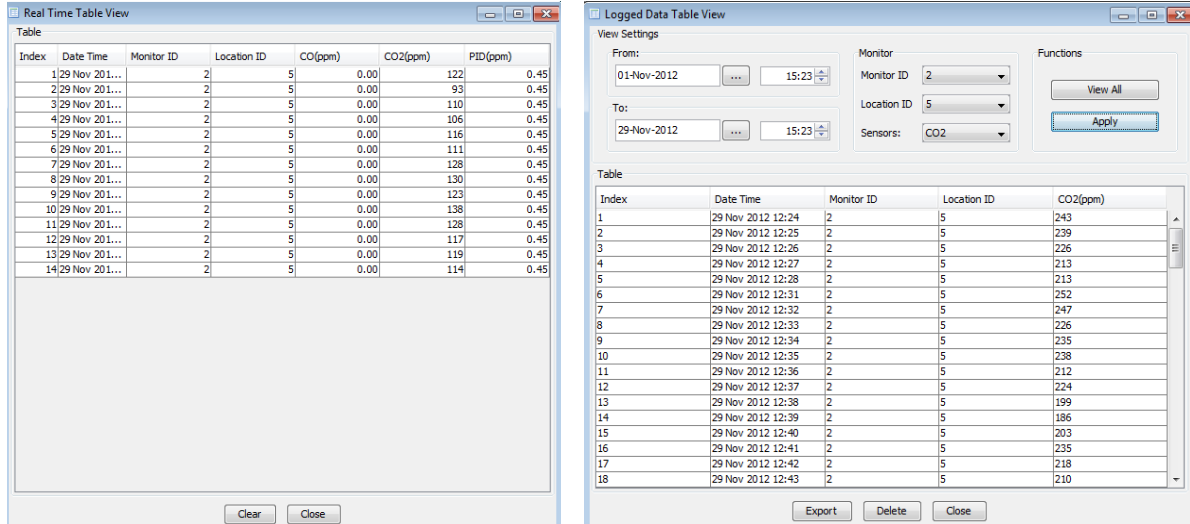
Real Time Table View

Table

| Index | Date Time | Monitor ID | Location ID | CO(ppm) | CO2(ppm) | PID(ppm) |
|---|---|---|---|---|---|---|
| 1 | 29 Nov 201... | 2 | 5 | 0.00 | 122 | 0.45 |
| 2 | 29 Nov 201... | 2 | 5 | 0.00 | 93 | 0.45 |
| 3 | 29 Nov 201... | 2 | 5 | 0.00 | 110 | 0.45 |
| 4 | 29 Nov 201... | 2 | 5 | 0.00 | 106 | 0.45 |
| 5 | 29 Nov 201... | 2 | 5 | 0.00 | 116 | 0.45 |
| 6 | 29 Nov 201... | 2 | 5 | 0.00 | 111 | 0.45 |
| 7 | 29 Nov 201... | 2 | 5 | 0.00 | 128 | 0.45 |
| 8 | 29 Nov 201... | 2 | 5 | 0.00 | 130 | 0.45 |
| 9 | 29 Nov 201... | 2 | 5 | 0.00 | 123 | 0.45 |
| 10 | 29 Nov 201... | 2 | 5 | 0.00 | 138 | 0.45 |
| 11 | 29 Nov 201... | 2 | 5 | 0.00 | 128 | 0.45 |
| 12 | 29 Nov 201... | 2 | 5 | 0.00 | 117 | 0.45 |
| 13 | 29 Nov 201... | 2 | 5 | 0.00 | 119 | 0.45 |
| 14 | 29 Nov 201... | 2 | 5 | 0.00 | 114 | 0.45 |

Clear Close

Logged Data Table View

View Settings

From:
01-Nov-2012 ... 15:23

To:
29-Nov-2012 ... 15:23

Monitor
Monitor ID 2
Location ID 5
Sensors: CO2

Functions
View All
Apply

Table

| Index | Date Time | Monitor ID | Location ID | CO2(ppm) |
|---|---|---|---|---|
| 1 | 29 Nov 2012 12:24 | 2 | 5 | 243 |
| 2 | 29 Nov 2012 12:25 | 2 | 5 | 239 |
| 3 | 29 Nov 2012 12:26 | 2 | 5 | 226 |
| 4 | 29 Nov 2012 12:27 | 2 | 5 | 213 |
| 5 | 29 Nov 2012 12:28 | 2 | 5 | 213 |
| 6 | 29 Nov 2012 12:31 | 2 | 5 | 252 |
| 7 | 29 Nov 2012 12:32 | 2 | 5 | 247 |
| 8 | 29 Nov 2012 12:33 | 2 | 5 | 226 |
| 9 | 29 Nov 2012 12:34 | 2 | 5 | 235 |
| 10 | 29 Nov 2012 12:35 | 2 | 5 | 238 |
| 11 | 29 Nov 2012 12:36 | 2 | 5 | 212 |
| 12 | 29 Nov 2012 12:37 | 2 | 5 | 224 |
| 13 | 29 Nov 2012 12:38 | 2 | 5 | 199 |
| 14 | 29 Nov 2012 12:39 | 2 | 5 | 186 |
| 15 | 29 Nov 2012 12:40 | 2 | 5 | 203 |
| 16 | 29 Nov 2012 12:41 | 2 | 5 | 235 |
| 17 | 29 Nov 2012 12:42 | 2 | 5 | 218 |
| 18 | 29 Nov 2012 12:43 | 2 | 5 | 210 |

Export Delete Close